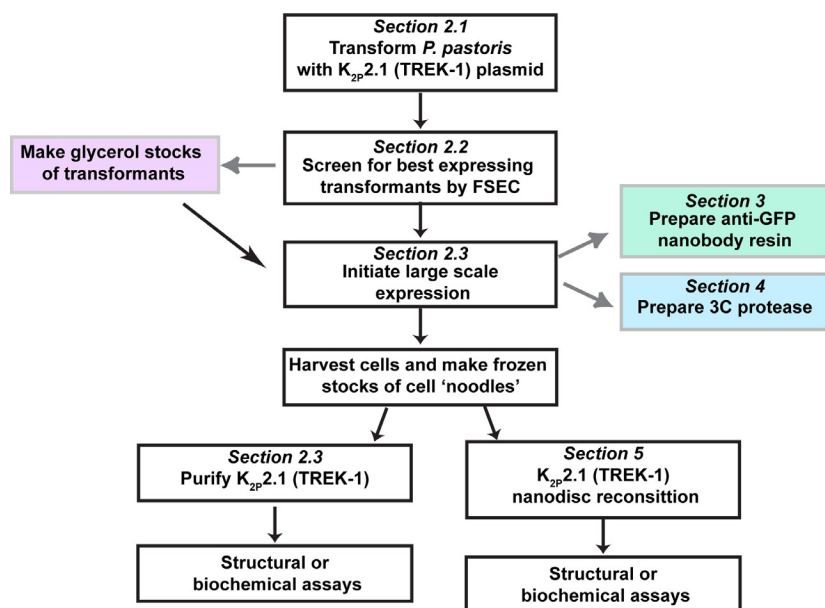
Section 2.1
Transform P. pastoris with $K_{2P}$2.1 (TREK-1) plasmid

Make glycerol stocks of transformants

Section 2.2
Screen for best expressing transformants by FSEC

Section 3
Prepare anti-GFP nanobody resin

Section 2.3
Initiate large scale expression

Section 4
Prepare 3C protease

Harvest cells and make frozen stocks of cell 'noodles'

Section 2.3
Purify $K_{2P}$2.1 (TREK-1)

Structural or biochemical assays

Section 5
$K_{2P}$2.1 (TREK-1) nanodisc reconsittion

Structural or biochemical assays